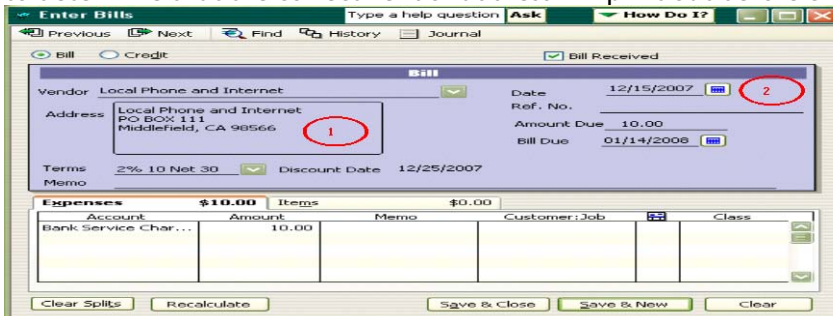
Enter Bills
Type a help question Ask
How Do I?
Previous Next Find History Journal
Bill Credit
Bill Received
Bill
Vendor Local Phone and Internet
Date 12/15/2007
2
Ref. No.
Address Local Phone and Internet
PO BOX 111
Middlefield, CA 98566
1
Amount Due 10.00
Bill Due 01/14/2008
Terms 2% 10 Net 30 Discount Date 12/25/2007
Memo
Expenses $10.00 Items $0.00

| Account | Amount | Memo | Customer:Job | | Class |
|---|---|---|---|---|---|
| Bank Service Char... | 10.00 | | | | |

Clear Splits Recalculate Save & Close Save & New Clear